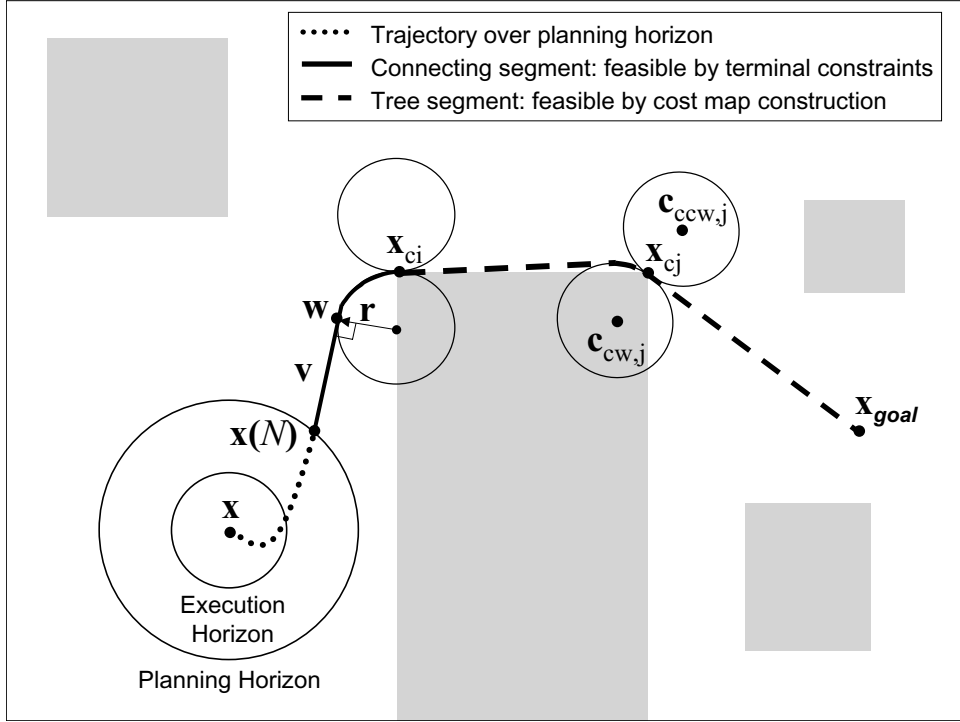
Trajectory over planning horizon
Connecting segment: feasible by terminal constraints
Tree segment: feasible by cost map construction

$\mathbf{c}_{\mathrm{ccw},j}$
$\mathbf{x}_{\mathrm{ci}}$
$\mathbf{x}_{\mathrm{cj}}$
$\mathbf{w}$
$\mathbf{r}$
$\mathbf{c}_{\mathrm{cw},j}$
$\mathbf{v}$
$\mathbf{x}_{goal}$
$\mathbf{x}(N)$
$\mathbf{x}$
Execution Horizon
Planning Horizon